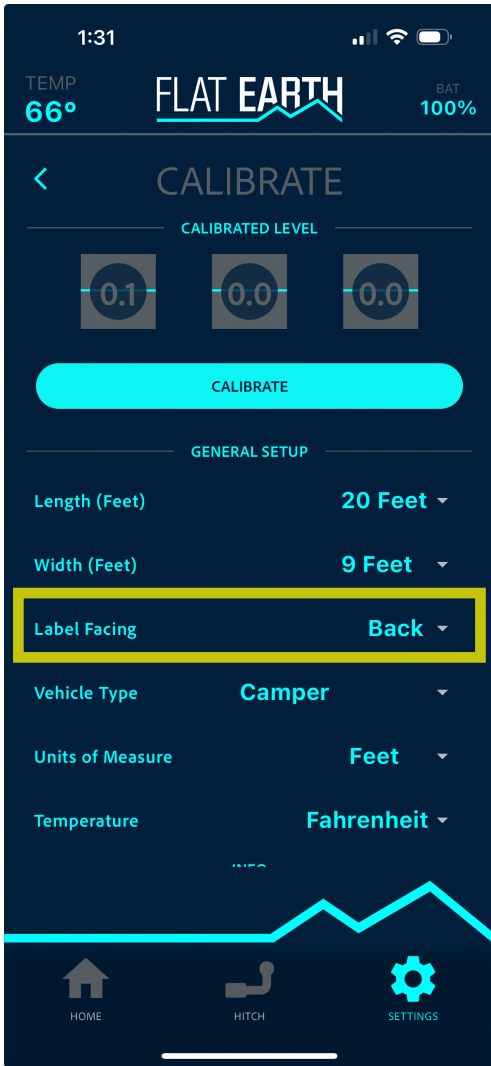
1:31

TEMP
66°

FLAT EARTH

BAT
100%

<

CALIBRATE

CALIBRATED LEVEL

0.1

0.0

0.0

CALIBRATE

GENERAL SETUP

Length (Feet) 20 Feet

Width (Feet) 9 Feet

Label Facing Back

Vehicle Type Camper

Units of Measure Feet

Temperature Fahrenheit

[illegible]

HOME

HITCH

SETTINGS